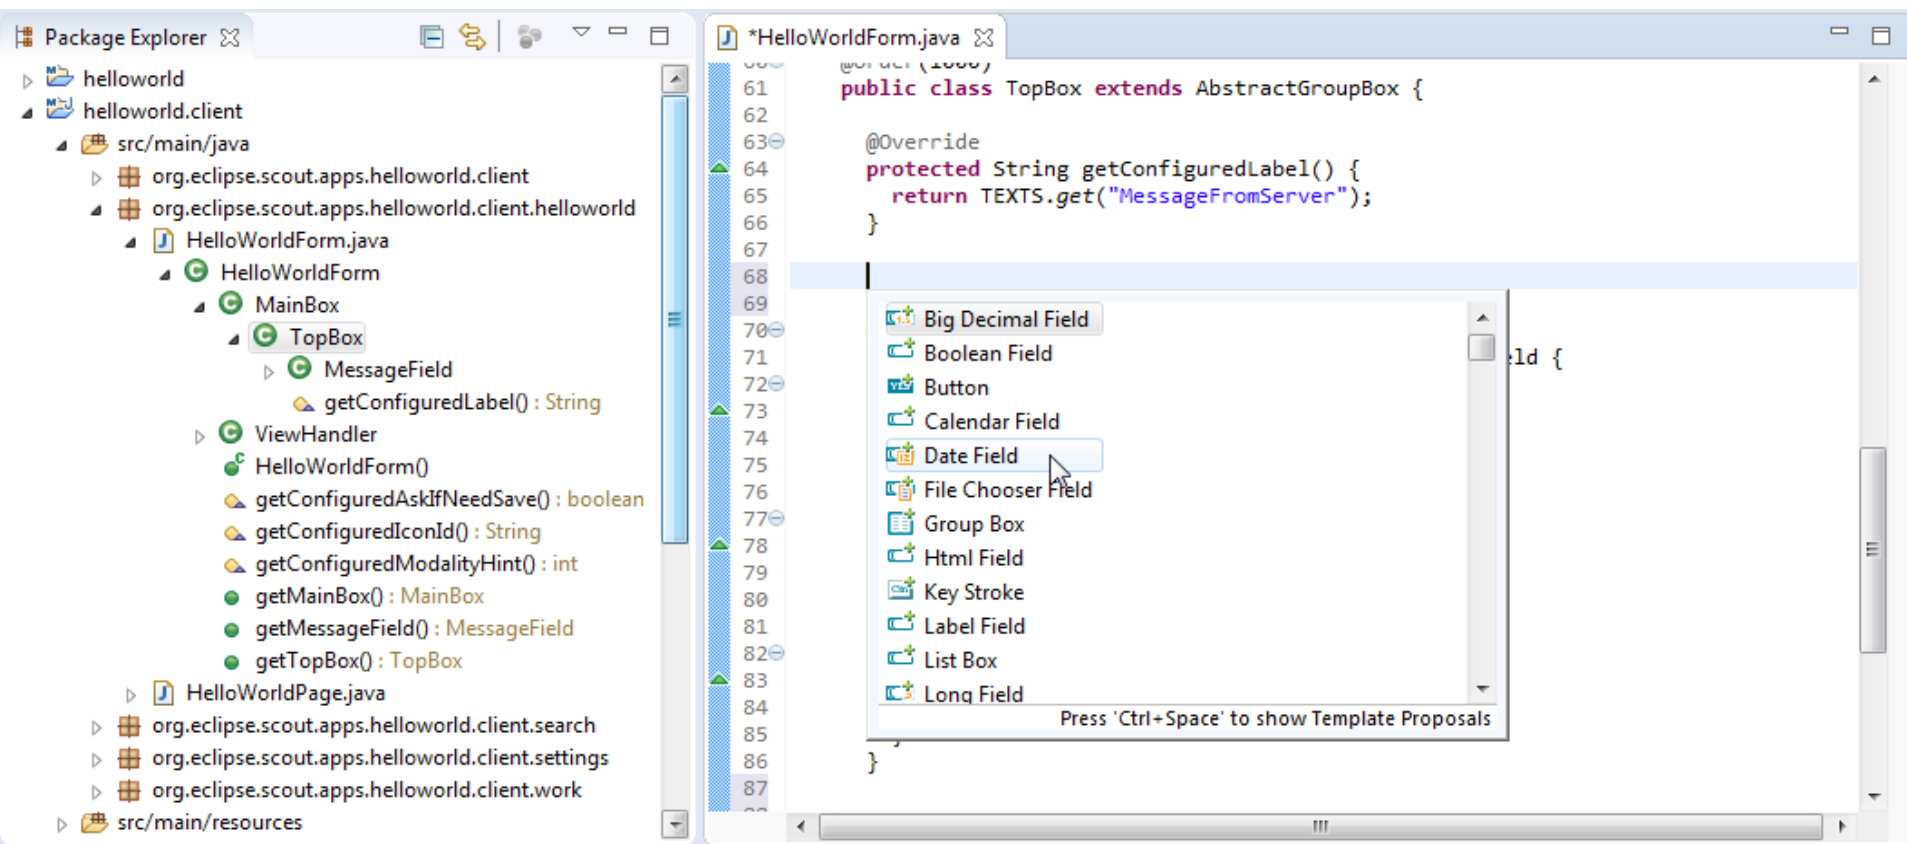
Package Explorer

helloworld
helloworld.client
src/main/java
org.eclipse.scout.apps.helloworld.client
org.eclipse.scout.apps.helloworld.client.helloworld
HelloWorldForm.java
HelloWorldForm
MainBox
TopBox
MessageField
getConfiguredLabel() : String
ViewHandler
HelloWorldForm()
getConfiguredAskIfNeedSave() : boolean
getConfiguredIconId() : String
getConfiguredModalityHint() : int
getMainBox() : MainBox
getMessageField() : MessageField
getTopBox() : TopBox
HelloWorldPage.java
org.eclipse.scout.apps.helloworld.client.search
org.eclipse.scout.apps.helloworld.client.settings
org.eclipse.scout.apps.helloworld.client.work
src/main/resources

*HelloWorldForm.java

61 public class TopBox extends AbstractGroupBox {
62
63 @Override
64 protected String getConfiguredLabel() {
65 return TEXTS.get("MessageFromServer");
66 }
67
68
69
70
71 ld {
72
73
74
75
76
77
78
79
80
81
82
83
84
85
86 }
87

Big Decimal Field
Boolean Field
Button
Calendar Field
Date Field
File Chooser Field
Group Box
Html Field
Key Stroke
Label Field
List Box
Long Field
Press 'Ctrl+Space' to show Template Proposals